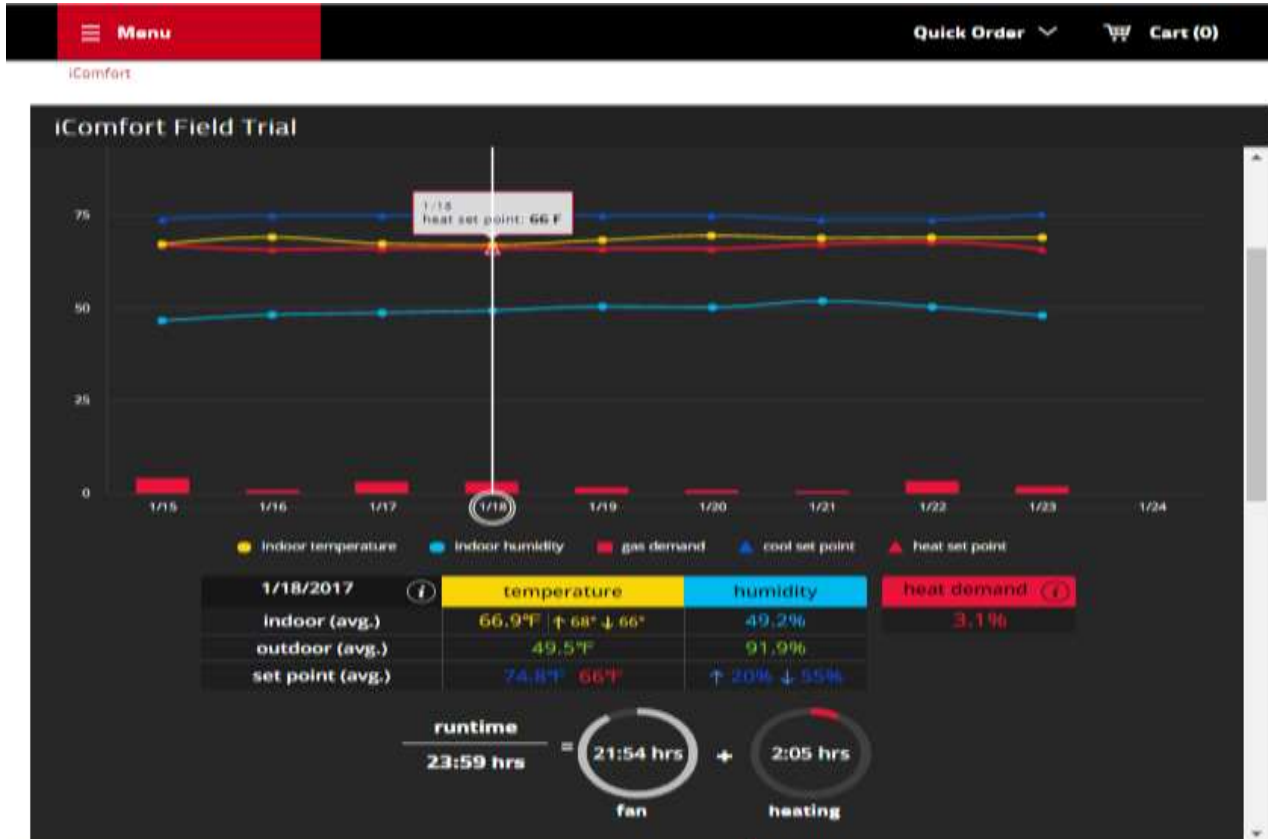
Menu

Quick Order

Cart (0)

iComfort

iComfort Field Trial

1/18
heat set point: 66 F

75

50

25

0

1/15 1/16 1/17 1/18 1/19 1/20 1/21 1/22 1/23 1/24

indoor temperature indoor humidity gas demand cool set point heat set point

| 1/18/2017 | temperature | humidity |
|---|---|---|
| indoor (avg.) | 66.9°F ↑ 68° ↓ 66° | 49.2% |
| outdoor (avg.) | 49.5°F | 91.9% |
| set point (avg.) | 74.8°F 66°F | ↑ 20% ↓ 55% |

| heat demand |
|---|
| 3.1% |

runtime
23:59 hrs
= 21:54 hrs + 2:05 hrs
fan heating